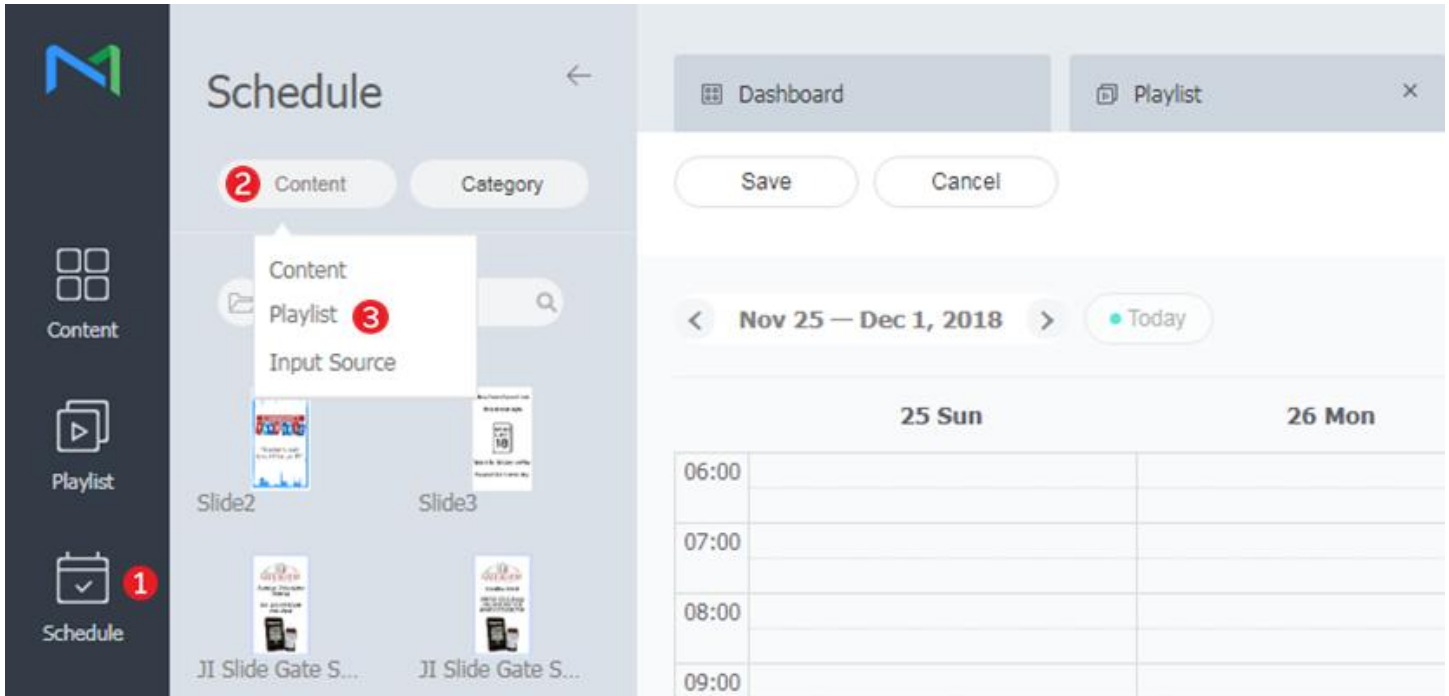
Content

Playlist

Schedule 1

Schedule ←

2 Content Category

Content
Playlist 3
Input Source

Slide2 Slide3

JI Slide Gate S... JI Slide Gate S...

Dashboard Playlist ×

Save Cancel

< Nov 25 — Dec 1, 2018 > Today

| | 25 Sun | 26 Mon |
|---|---|---|
| 06:00 | | |
| 07:00 | | |
| 08:00 | | |
| 09:00 | | |